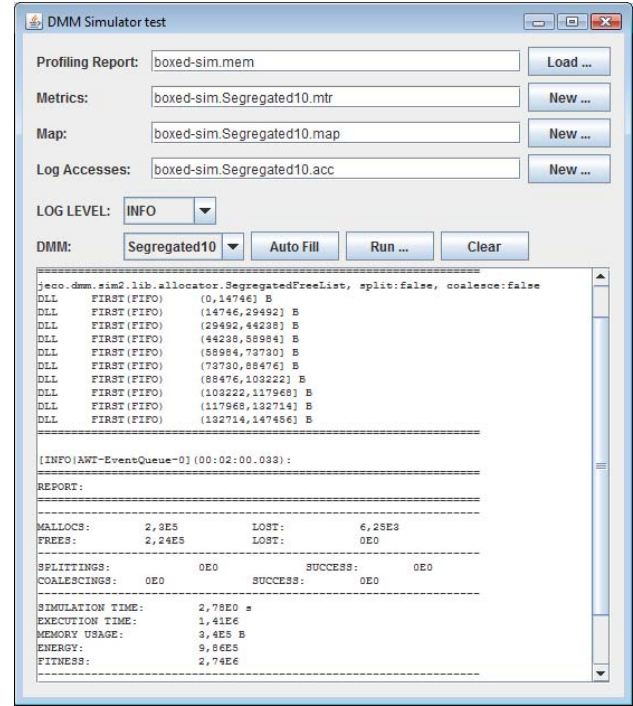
DMM Simulator test

Profiling Report: boxed-sim.mem Load ...

Metrics: boxed-sim.Segregated10.mtr New ...

Map: boxed-sim.Segregated10.map New ...

Log Accesses: boxed-sim.Segregated10.acc New ...

LOG LEVEL: INFO

DMM: Segregated10 Auto Fill Run ... Clear

================================================================
jeco.dmm.sim2.lib.allocator.SegregatedFreeList, split:false, coalesce:false
DLL FIRST(FIFO) (0,14746] B
DLL FIRST(FIFO) (14746,29492] B
DLL FIRST(FIFO) (29492,44238] B
DLL FIRST(FIFO) (44238,58984] B
DLL FIRST(FIFO) (58984,73730] B
DLL FIRST(FIFO) (73730,88476] B
DLL FIRST(FIFO) (88476,103222] B
DLL FIRST(FIFO) (103222,117968] B
DLL FIRST(FIFO) (117968,132714] B
DLL FIRST(FIFO) (132714,147456] B
================================================================

[INFO|AWT-EventQueue-0](00:02:00.033):
================================================================
REPORT:
================================================================
----------------------------------------------------------------
MALLOCS: 2,3E5 LOST: 6,25E3
FREES: 2,24E5 LOST: 0E0
----------------------------------------------------------------
SPLITTINGS: 0E0 SUCCESS: 0E0
COALESCINGS: 0E0 SUCCESS: 0E0
----------------------------------------------------------------
SIMULATION TIME: 2,78E0 s
EXECUTION TIME: 1,41E6
MEMORY USAGE: 3,4E5 B
ENERGY: 9,86E5
FITNESS: 2,74E6
----------------------------------------------------------------